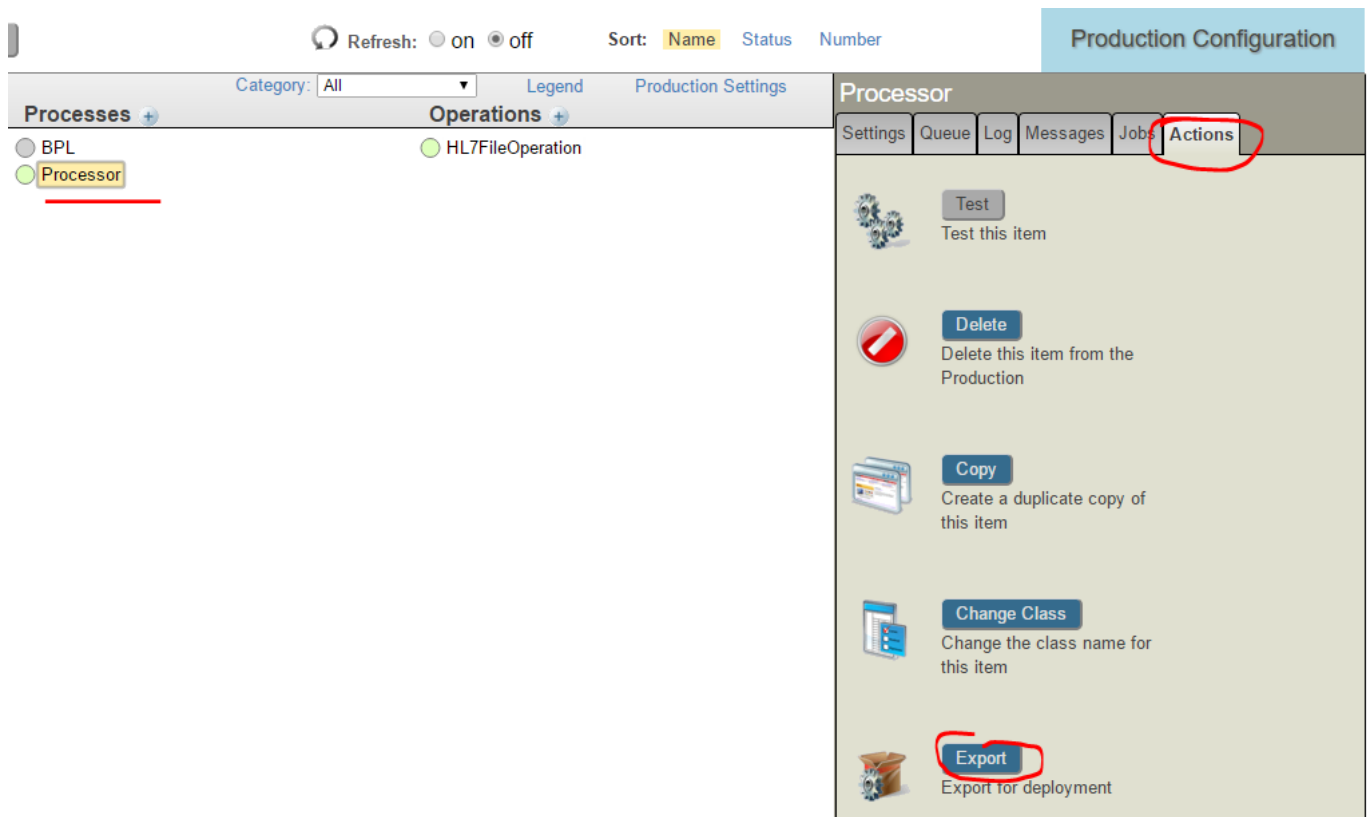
Refresh: on off Sort: Name Status Number

Production Configuration

Category: All Legend Production Settings

Processes +

BPL

Processor

Operations +

HL7FileOperation

Processor

Settings Queue Log Messages Jobs Actions

Test
Test this item

Delete
Delete this item from the Production

Copy
Create a duplicate copy of this item

Change Class
Change the class name for this item

Export
Export for deployment